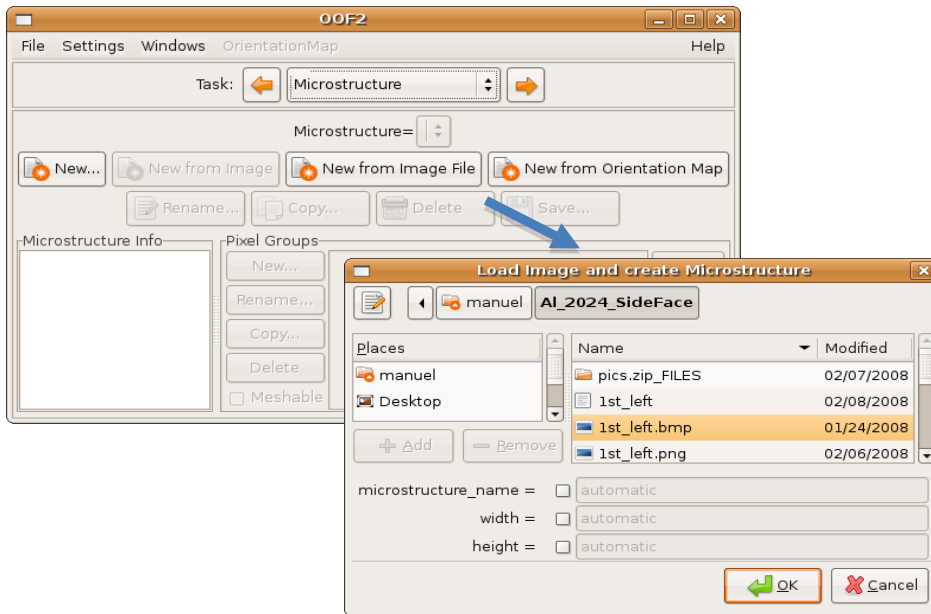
OOF2

File Settings Windows OrientationMap Help

Task: Microstructure

Microstructure=

New... New from Image New from Image File New from Orientation Map

Rename... Copy... Delete Save...

Microstructure Info

Pixel Groups

New...

Rename...

Copy...

Delete

Meshable

Load Image and create Microstructure

manuel Al_2024_SideFace

Places

manuel

Desktop

Add Remove

| Name | Modified |
|---|---|
| pics.zip_FILES | 02/07/2008 |
| 1st_left | 02/08/2008 |
| 1st_left.bmp | 01/24/2008 |
| 1st_left.png | 02/06/2008 |

microstructure_name = automatic

width = automatic

height = automatic

OK Cancel